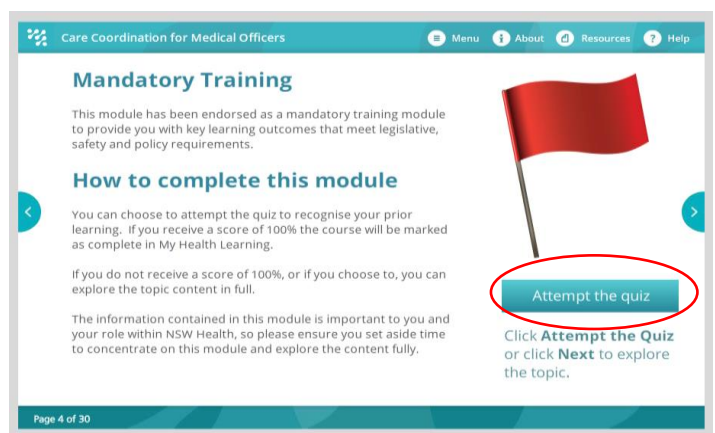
Care Coordination for Medical Officers

Menu About Resources Help

Mandatory Training

This module has been endorsed as a mandatory training module to provide you with key learning outcomes that meet legislative, safety and policy requirements.

How to complete this module

You can choose to attempt the quiz to recognise your prior learning. If you receive a score of 100% the course will be marked as complete in My Health Learning.

If you do not receive a score of 100%, or if you choose to, you can explore the topic content in full.

The information contained in this module is important to you and your role within NSW Health, so please ensure you set aside time to concentrate on this module and explore the content fully.

Attempt the quiz

Click **Attempt the Quiz** or click **Next** to explore the topic.

Page 4 of 30